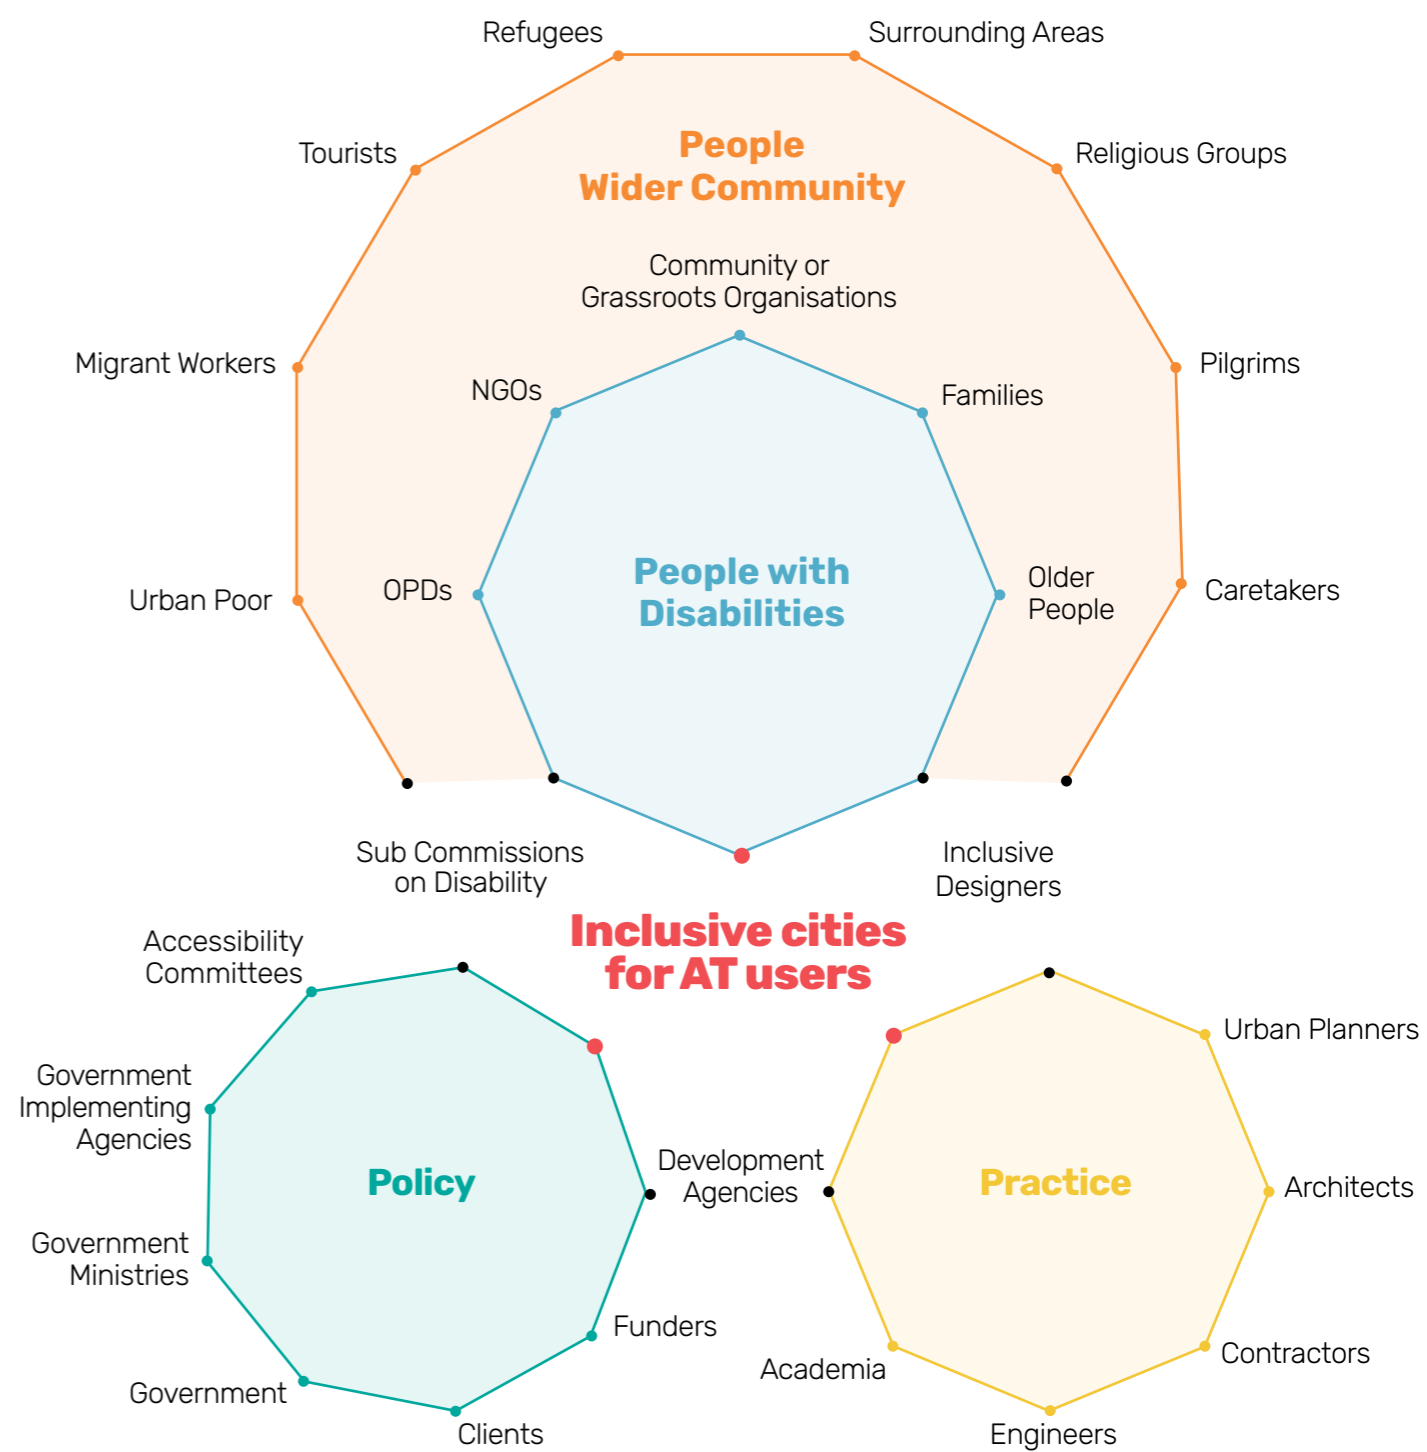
Refugees
Surrounding Areas
Tourists
People
Wider Community
Religious Groups
Community or
Grassroots Organisations
Migrant Workers
NGOs
Families
Pilgrims
People with
Disabilities
Urban Poor
OPDs
Older
People
Caretakers
Sub Commissions
on Disability
Inclusive
Designers
Inclusive cities
for AT users
Accessibility
Committees
Urban Planners
Government
Implementing
Agencies
Development
Agencies
Policy
Practice
Architects
Government
Ministries
Funders
Contractors
Academia
Government
Clients
Engineers